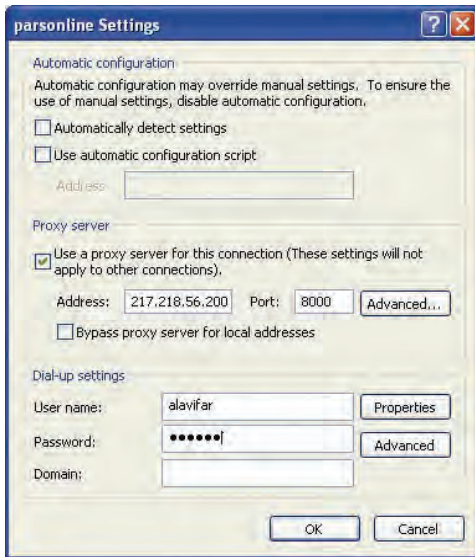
parsonline Settings

Automatic configuration

Automatic configuration may override manual settings. To ensure the use of manual settings, disable automatic configuration.

Automatically detect settings

Use automatic configuration script

Address

Proxy server

Use a proxy server for this connection (These settings will not apply to other connections).

Address: 217.218.56.200 Port: 8000 Advanced...

Bypass proxy server for local addresses

Dial-up settings

User name: alavifar Properties

Password: •••••• Advanced

Domain:

OK Cancel